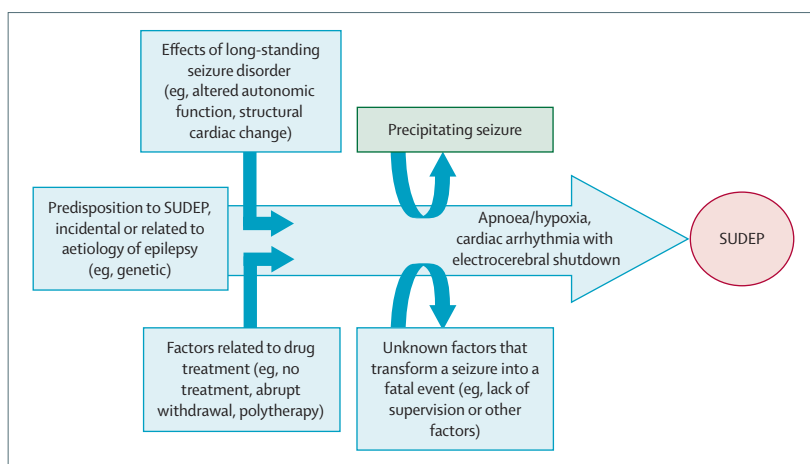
Effects of long-standing seizure disorder (eg, altered autonomic function, structural cardiac change)

Precipitating seizure

Predisposition to SUDEP, incidental or related to aetiology of epilepsy (eg, genetic)

Apnoea/hypoxia, cardiac arrhythmia with electrocerebral shutdown

SUDEP

Factors related to drug treatment (eg, no treatment, abrupt withdrawal, polytherapy)

Unknown factors that transform a seizure into a fatal event (eg, lack of supervision or other factors)